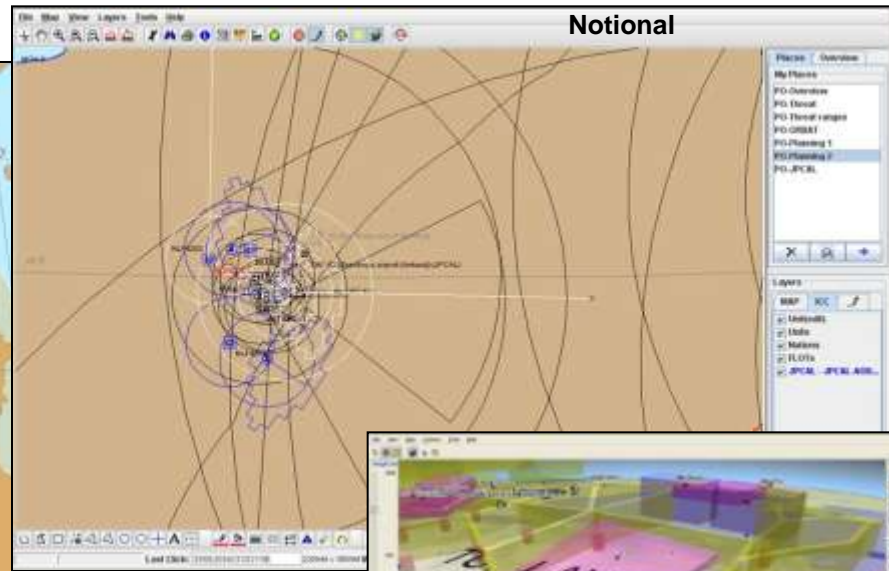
File Map View Layers Tools Help

Notional

Places Overview

My Places

PO-Overview
PO-Threat
PO-Threat ranges
PO-ORBAT
PO-Planning 1
PO-Planning 2
PO-JPCAL

Layers

MAP

Unitcells
Units
Nations
FLOTs
JPCAL - JPCAL AOD...

Last Click: